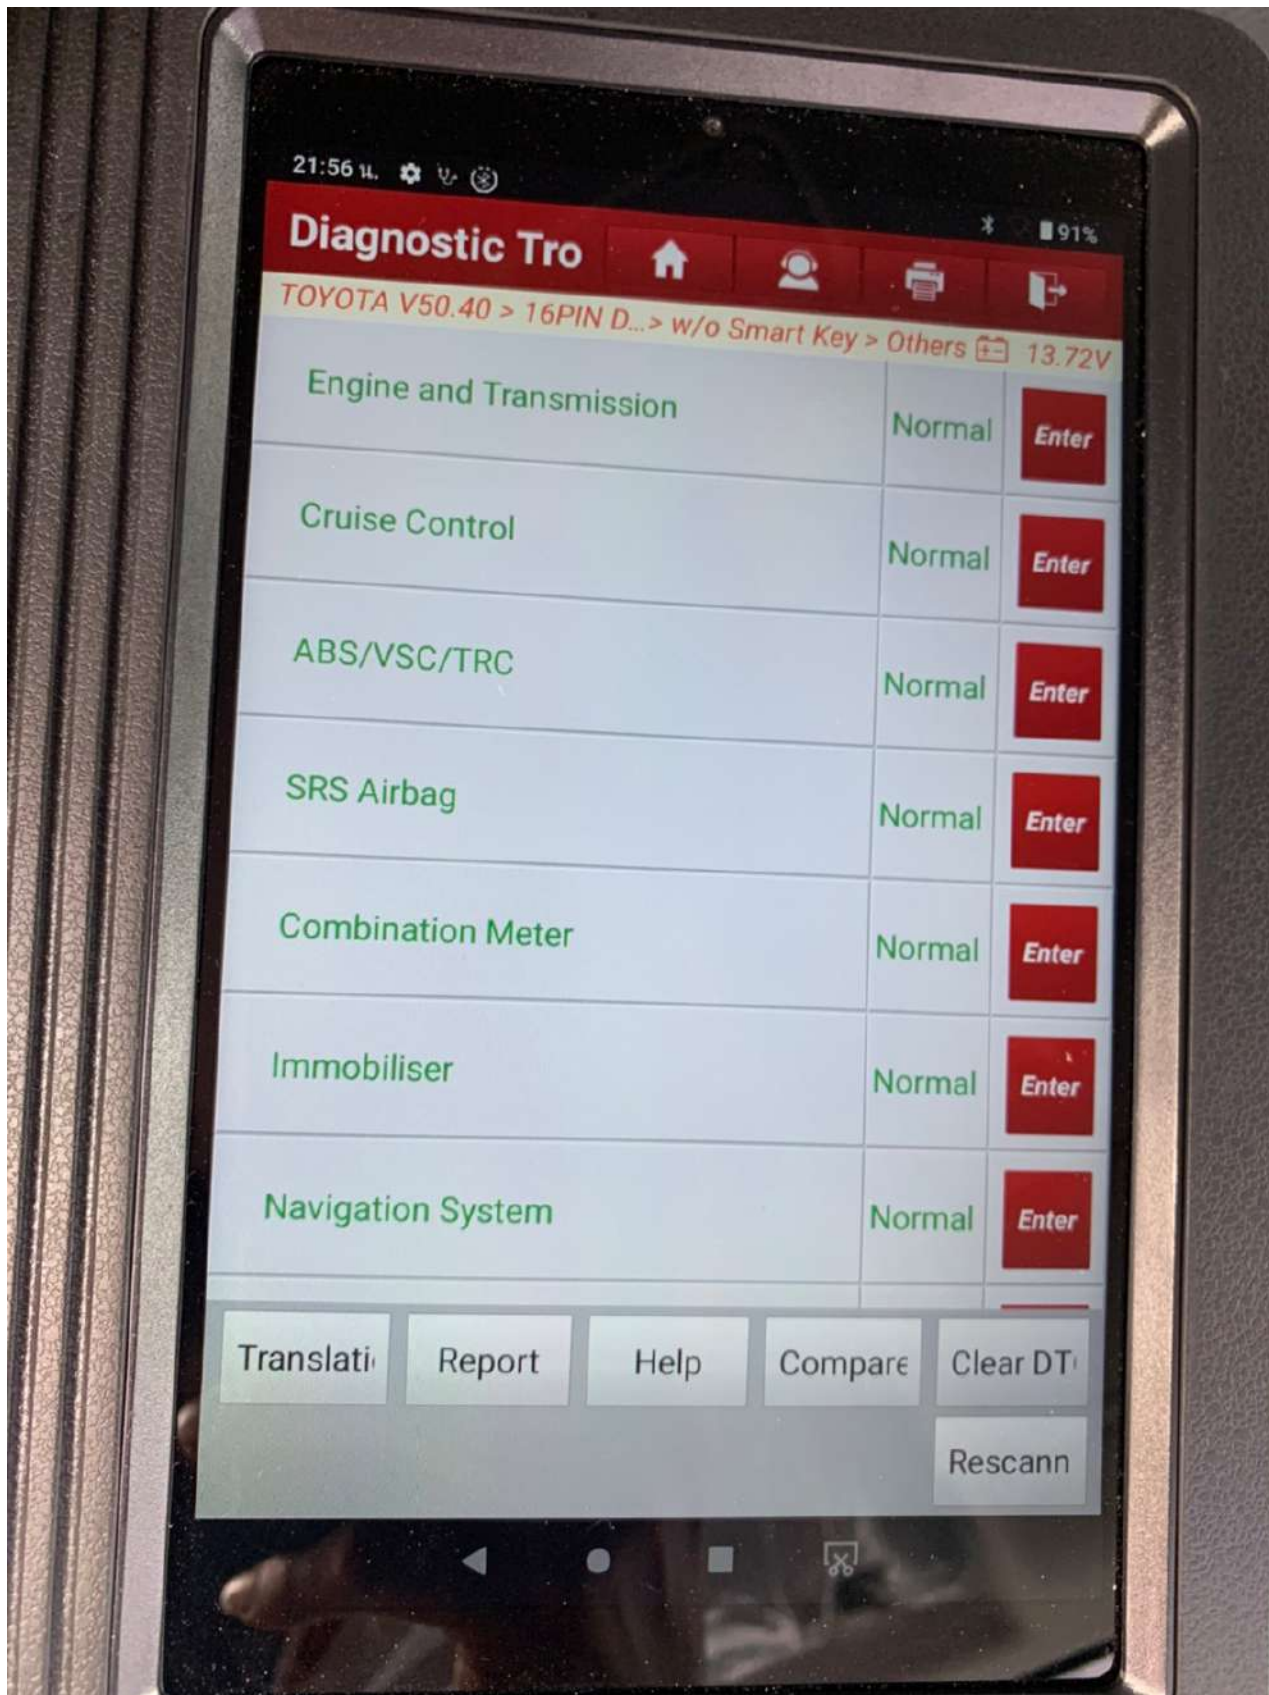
21:56 น.

91%

Diagnostic Tro

TOYOTA V50.40 > 16PIN D...> w/o Smart Key > Others 13.72V

| | | |
|---|---|---|
| Engine and Transmission | Normal | Enter |
| Cruise Control | Normal | Enter |
| ABS/VSC/TRC | Normal | Enter |
| SRS Airbag | Normal | Enter |
| Combination Meter | Normal | Enter |
| Immobiliser | Normal | Enter |
| Navigation System | Normal | Enter |

Translati Report Help Compare Clear DT

Rescann